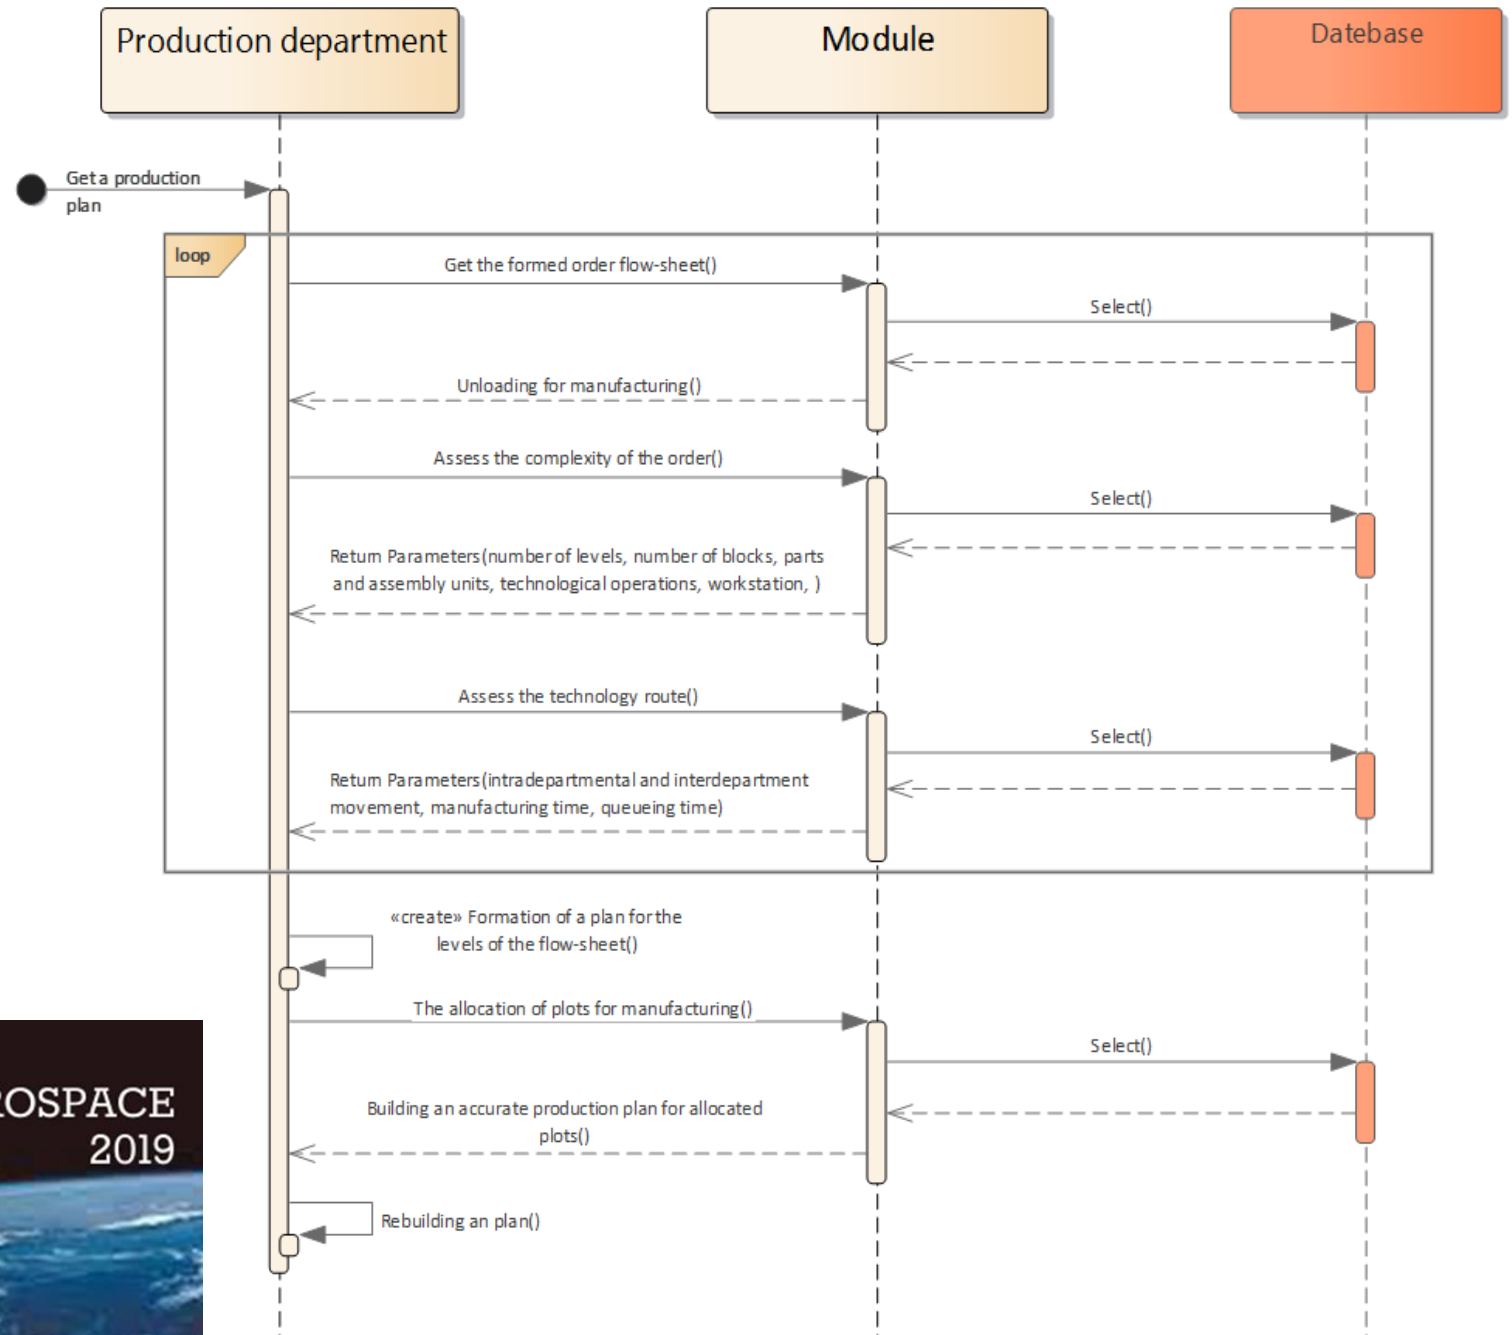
Production department

Module

Datebase

Get a production plan

loop

Get the formed order flow-sheet()

Select()

Unloading for manufacturing()

Assess the complexity of the order()

Select()

Return Parameters(number of levels, number of blocks, parts and assembly units, technological operations, workstation, )

Assess the technology route()

Select()

Return Parameters(intradepartmental and interdepartment movement, manufacturing time, queueing time)

«create» Formation of a plan for the levels of the flow-sheet()

The allocation of plots for manufacturing()

Select()

Building an accurate production plan for allocated plots()

Rebuilding an plan()

OSPACE 2019